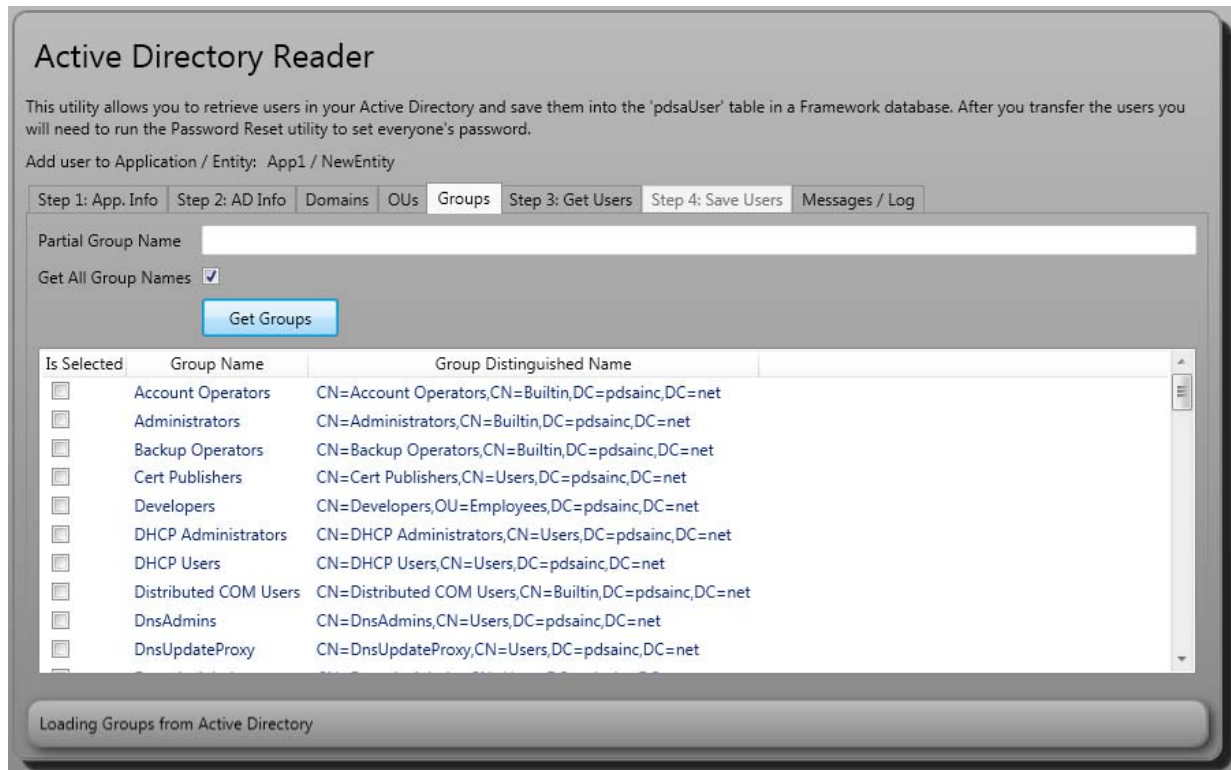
Active Directory Reader

This utility allows you to retrieve users in your Active Directory and save them into the 'pdsaUser' table in a Framework database. After you transfer the users you will need to run the Password Reset utility to set everyone's password.

Add user to Application / Entity: App1 / NewEntity

Step 1: App. Info | Step 2: AD Info | Domains | OUs | Groups | Step 3: Get Users | Step 4: Save Users | Messages / Log

Partial Group Name

Get All Group Names

Get Groups

| Is Selected | Group Name | Group Distinguished Name |
|---|---|---|
| | Account Operators | CN=Account Operators,CN=Builtin,DC=pdsainc,DC=net |
| | Administrators | CN=Administrators,CN=Builtin,DC=pdsainc,DC=net |
| | Backup Operators | CN=Backup Operators,CN=Builtin,DC=pdsainc,DC=net |
| | Cert Publishers | CN=Cert Publishers,CN=Users,DC=pdsainc,DC=net |
| | Developers | CN=Developers,OU=Employees,DC=pdsainc,DC=net |
| | DHCP Administrators | CN=DHCP Administrators,CN=Users,DC=pdsainc,DC=net |
| | DHCP Users | CN=DHCP Users,CN=Users,DC=pdsainc,DC=net |
| | Distributed COM Users | CN=Distributed COM Users,CN=Builtin,DC=pdsainc,DC=net |
| | DnsAdmins | CN=DnsAdmins,CN=Users,DC=pdsainc,DC=net |
| | DnsUpdateProxy | CN=DnsUpdateProxy,CN=Users,DC=pdsainc,DC=net |
| | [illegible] | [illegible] |

Loading Groups from Active Directory